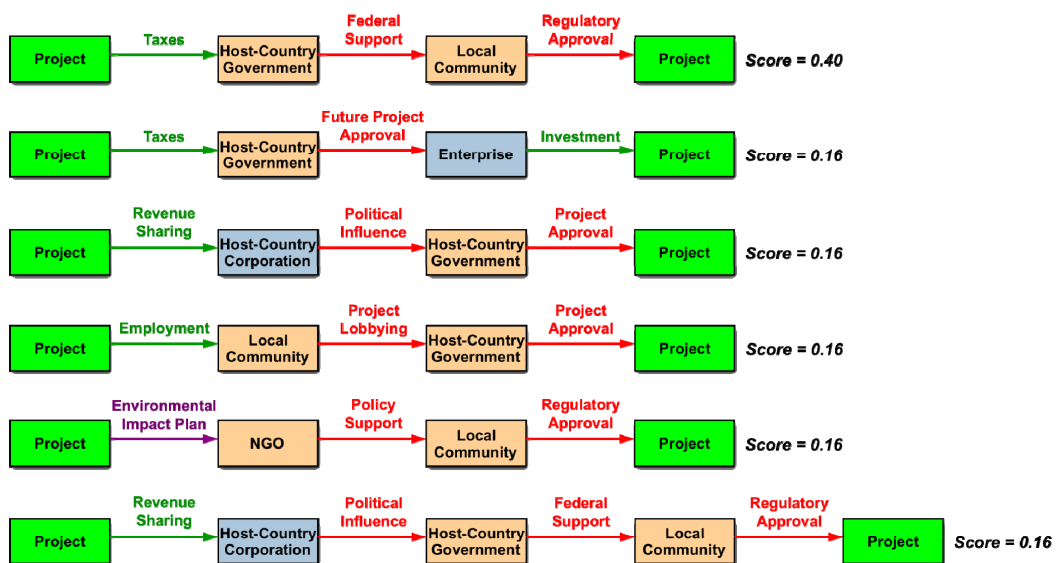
Project → Taxes → Host-Country Government → Federal Support → Local Community → Regulatory Approval → Project Score = 0.40

Project → Taxes → Host-Country Government → Future Project Approval → Enterprise → Investment → Project Score = 0.16

Project → Revenue Sharing → Host-Country Corporation → Political Influence → Host-Country Government → Project Approval → Project Score = 0.16

Project → Employment → Local Community → Project Lobbying → Host-Country Government → Project Approval → Project Score = 0.16

Project → Environmental Impact Plan → NGO → Policy Support → Local Community → Regulatory Approval → Project Score = 0.16

Project → Revenue Sharing → Host-Country Corporation → Political Influence → Host-Country Government → Federal Support → Local Community → Regulatory Approval → Project Score = 0.16